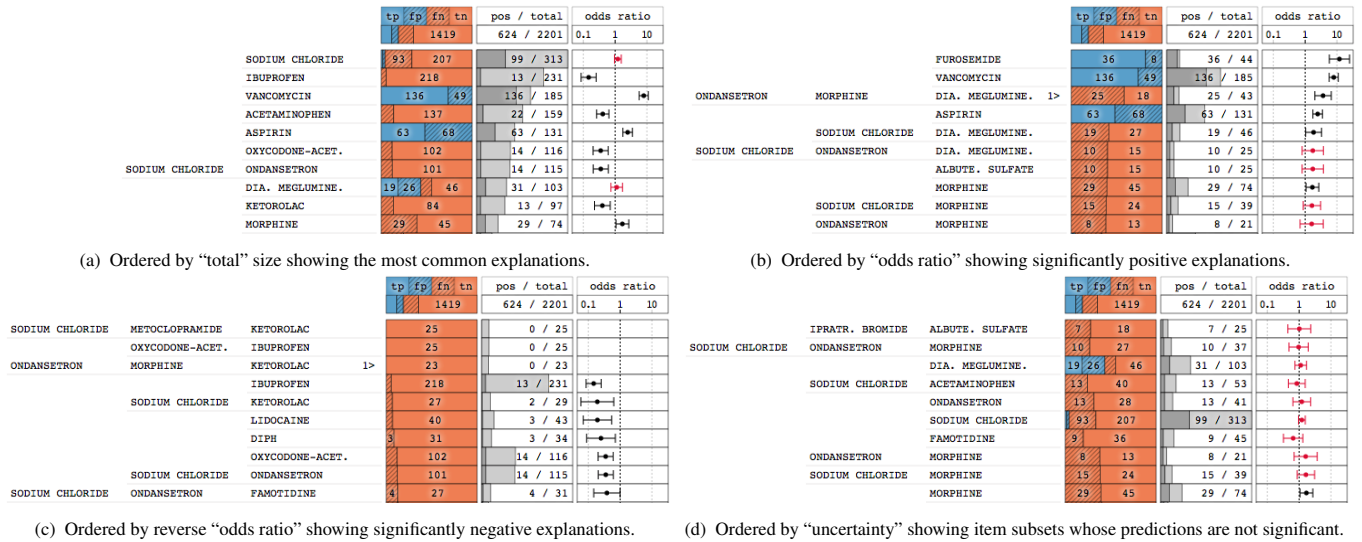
| tp | fp | fn | tn | pos / total | odds ratio |
|---|---|---|---|---|---|
| | | | 1419 | 624 / 2201 | 0.1 1 10 |

| | | | | pos / total |
|---|---|---|---|---|
| | SODIUM CHLORIDE | 93 | 207 | 99 / 313 |
| | IBUPROFEN | | 218 | 13 / 231 |
| | VANCOMYCIN | 136 | 49 | 136 / 185 |
| | ACETAMINOPHEN | | 137 | 22 / 159 |
| | ASPIRIN | 63 | 68 | 63 / 131 |
| | OXYCODONE-ACET. | | 102 | 14 / 116 |
| SODIUM CHLORIDE | ONDANSETRON | | 101 | 14 / 115 |
| | DIA. MEGLUMINE. | 19 26 | 46 | 31 / 103 |
| | KETOROLAC | | 84 | 13 / 97 |
| | MORPHINE | 29 | 45 | 29 / 74 |

(a) Ordered by "total" size showing the most common explanations.

| tp | fp | fn | tn | pos / total | odds ratio |
|---|---|---|---|---|---|
| | | | 1419 | 624 / 2201 | 0.1 1 10 |

| | | | | | pos / total |
|---|---|---|---|---|---|
| | | FUROSEMIDE | 36 | 8 | 36 / 44 |
| | | VANCOMYCIN | 136 | 49 | 136 / 185 |
| ONDANSETRON | MORPHINE | DIA. MEGLUMINE. 1> | 25 | 18 | 25 / 43 |
| | | ASPIRIN | 63 | 68 | 63 / 131 |
| | SODIUM CHLORIDE | DIA. MEGLUMINE. | 19 | 27 | 19 / 46 |
| SODIUM CHLORIDE | ONDANSETRON | DIA. MEGLUMINE. | 10 | 15 | 10 / 25 |
| | | ALBUTE. SULFATE | 10 | 15 | 10 / 25 |
| | | MORPHINE | 29 | 45 | 29 / 74 |
| | SODIUM CHLORIDE | MORPHINE | 15 | 24 | 15 / 39 |
| | ONDANSETRON | MORPHINE | 8 | 13 | 8 / 21 |

(b) Ordered by "odds ratio" showing significantly positive explanations.

| tp | fp | fn | tn | pos / total | odds ratio |
|---|---|---|---|---|---|
| | | | 1419 | 624 / 2201 | 0.1 1 10 |

| | | | | | pos / total |
|---|---|---|---|---|---|
| SODIUM CHLORIDE | METOCLOPRAMIDE | KETOROLAC | | 25 | 0 / 25 |
| | OXYCODONE-ACET. | IBUPROFEN | | 25 | 0 / 25 |
| ONDANSETRON | MORPHINE | KETOROLAC 1> | | 23 | 0 / 23 |
| | | IBUPROFEN | | 218 | 13 / 231 |
| | SODIUM CHLORIDE | KETOROLAC | | 27 | 2 / 29 |
| | | LIDOCAINE | | 40 | 3 / 43 |
| | | DIPH | 3 | 31 | 3 / 34 |
| | | OXYCODONE-ACET. | | 102 | 14 / 116 |
| | SODIUM CHLORIDE | ONDANSETRON | | 101 | 14 / 115 |
| SODIUM CHLORIDE | ONDANSETRON | FAMOTIDINE | 4 | 27 | 4 / 31 |

(c) Ordered by reverse "odds ratio" showing significantly negative explanations.

| tp | fp | fn | tn | pos / total | odds ratio |
|---|---|---|---|---|---|
| | | | 1419 | 624 / 2201 | 0.1 1 10 |

| | | | | | pos / total |
|---|---|---|---|---|---|
| | IPRATR. BROMIDE | ALBUTE. SULFATE | 7 | 18 | 7 / 25 |
| SODIUM CHLORIDE | ONDANSETRON | MORPHINE | 10 | 27 | 10 / 37 |
| | | DIA. MEGLUMINE. | 19 26 | 46 | 31 / 103 |
| | SODIUM CHLORIDE | ACETAMINOPHEN | 13 | 40 | 13 / 53 |
| | | ONDANSETRON | 13 | 28 | 13 / 41 |
| | | SODIUM CHLORIDE | 93 | 207 | 99 / 313 |
| | | FAMOTIDINE | 9 | 36 | 9 / 45 |
| | ONDANSETRON | MORPHINE | 8 | 13 | 8 / 21 |
| | SODIUM CHLORIDE | MORPHINE | 15 | 24 | 15 / 39 |
| | | MORPHINE | 29 | 45 | 29 / 74 |

(d) Ordered by "uncertainty" showing item subsets whose predictions are not significant.